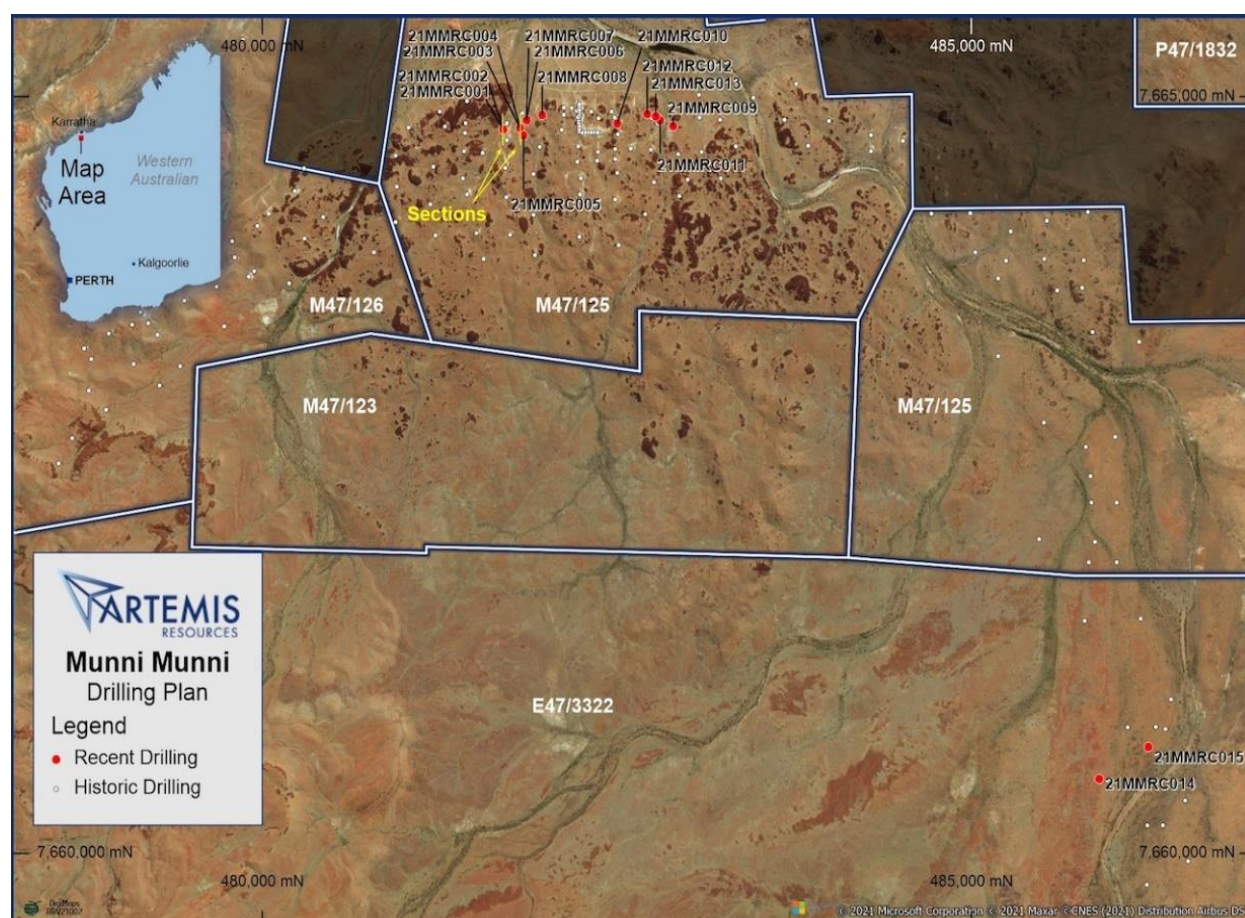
480,000 mN
485,000 mN
P47/1832
7,665,000 mN
21MMRC004
21MMRC003
21MMRC002
21MMRC001
21MMRC007
21MMRC006
21MMRC008
21MMRC010
21MMRC012
21MMRC013
21MMRC009
21MMRC011
21MMRC005
Sections
Karratha
Map Area
Western Australian
PERTH
Kalgoorlie
M47/126
M47/125
M47/123
M47/125
ARTEMIS
RESOURCES
Munni Munni
Drilling Plan
Legend
Recent Drilling
Historic Drilling
E47/3322
21MMRC015
21MMRC014
7,660,000 mN
480,000 mN
485,000 mN
7,660,000 mN
© 2021 Microsoft Corporation © 2021 Maxar ©CNES (2021) Distribution Airbus DS